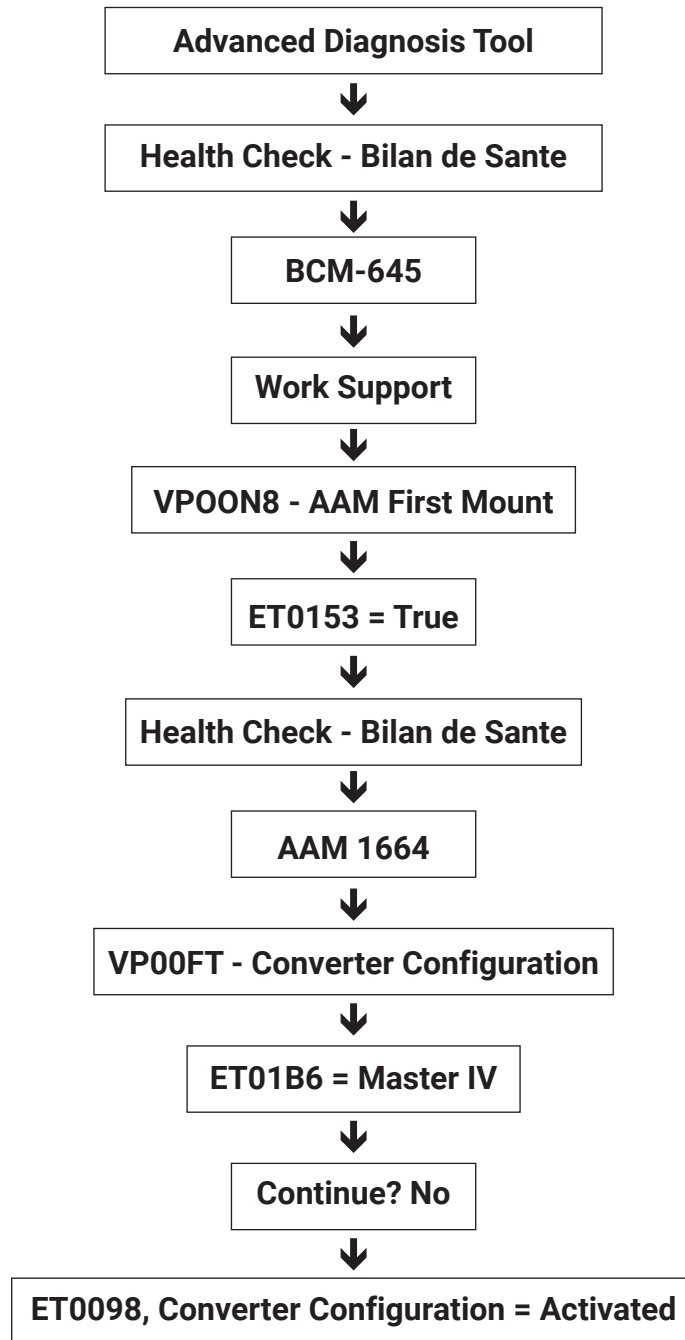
Advanced Diagnosis Tool

Health Check - Bilan de Sante

BCM-645

Work Support

VPOON8 - AAM First Mount

ET0153 = True

Health Check - Bilan de Sante

AAM 1664

VP00FT - Converter Configuration

ET01B6 = Master IV

Continue? No

ET0098, Converter Configuration = Activated